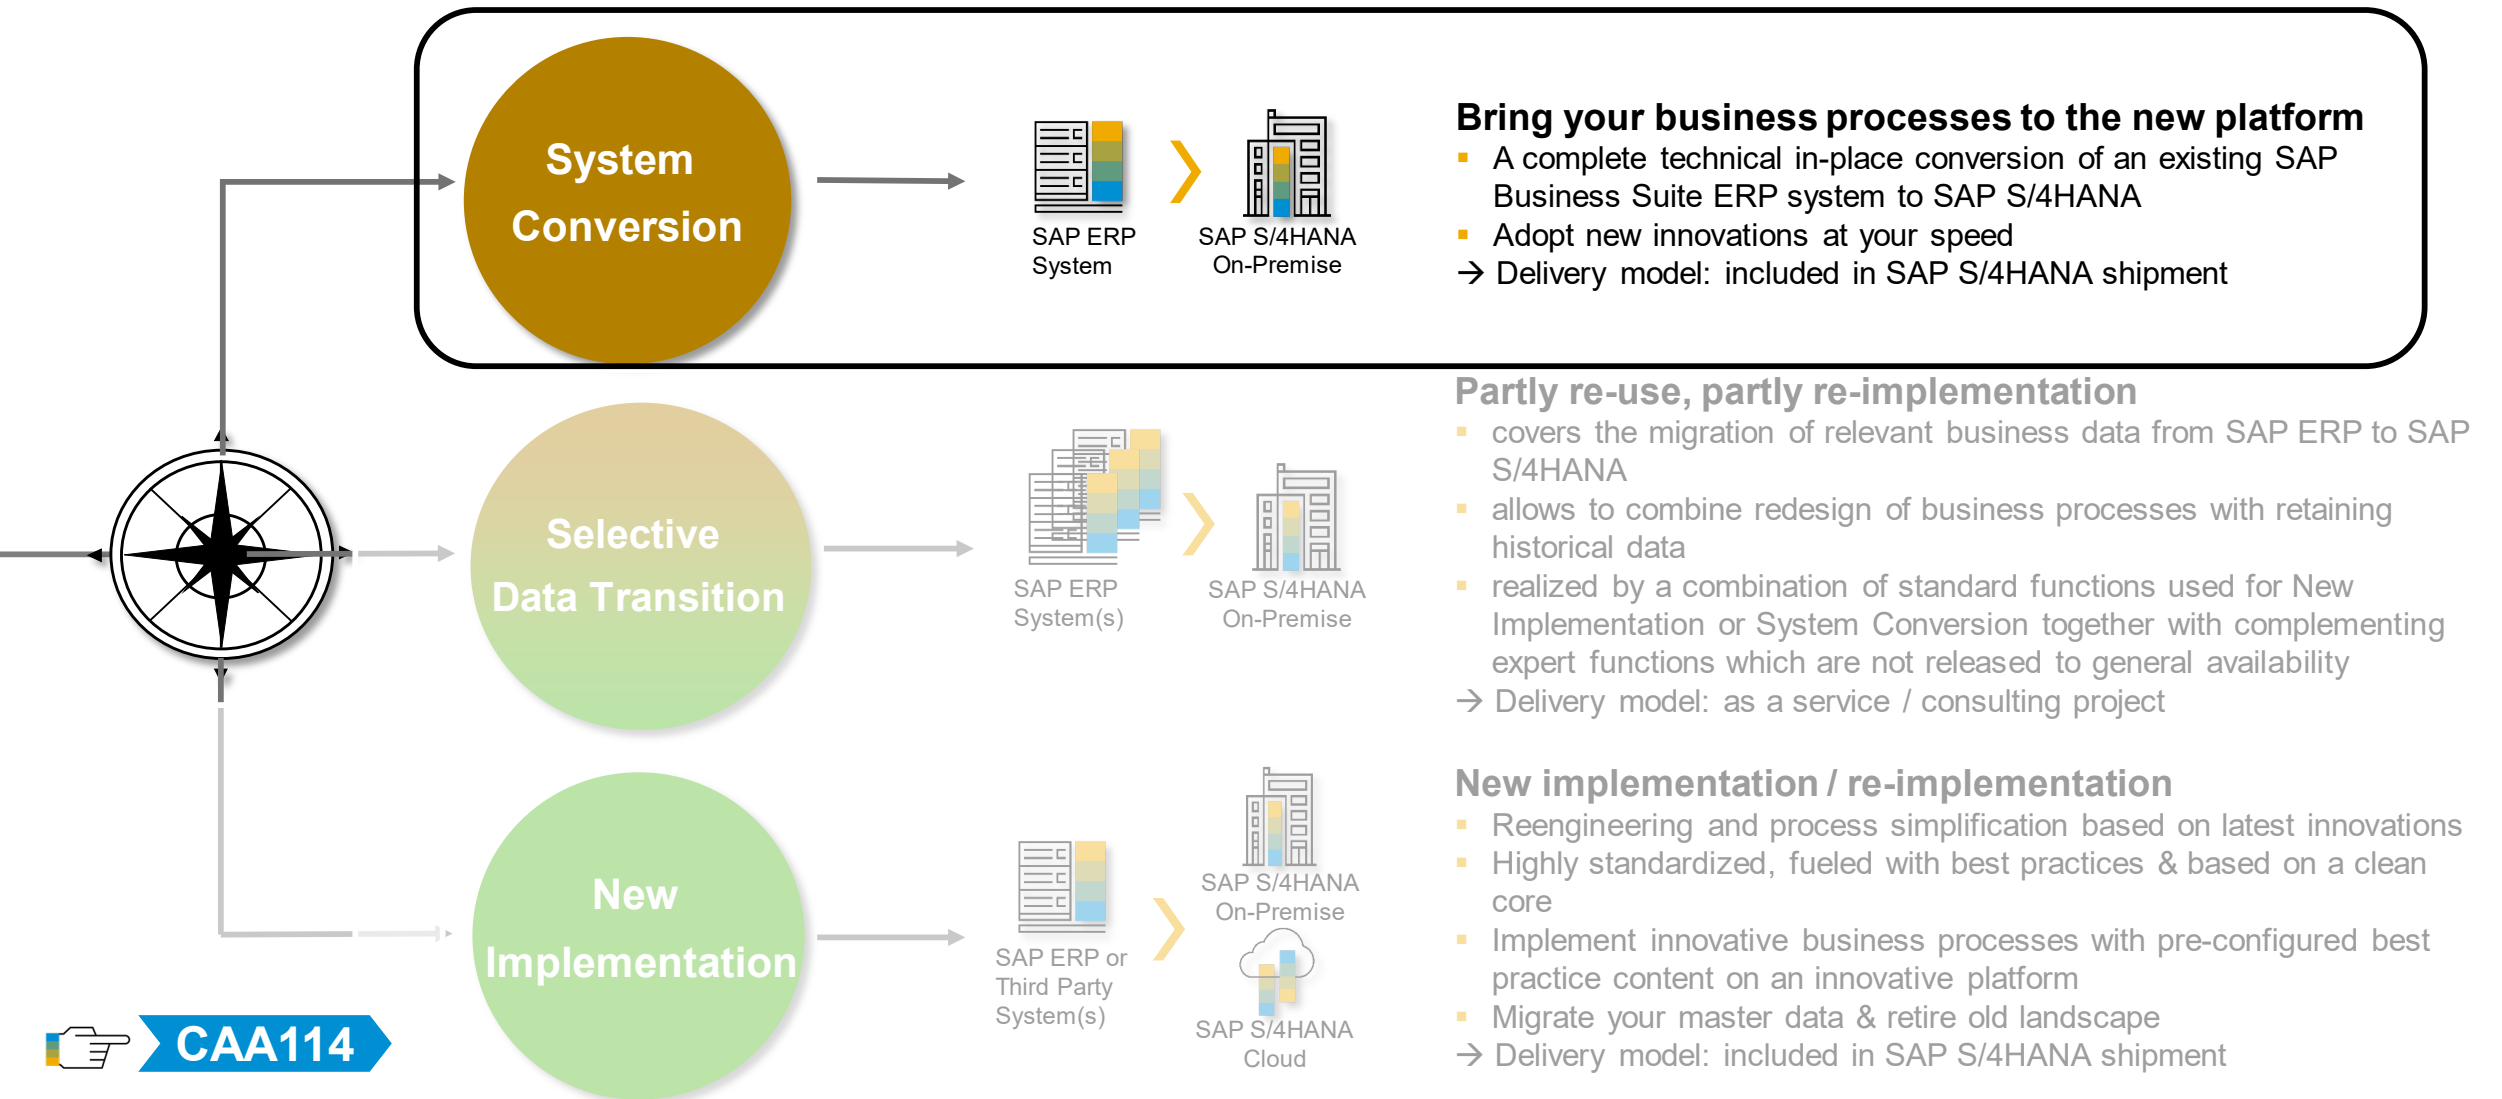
System Conversion

SAP ERP System

SAP S/4HANA On-Premise

Bring your business processes to the new platform
- A complete technical in-place conversion of an existing SAP Business Suite ERP system to SAP S/4HANA
- Adopt new innovations at your speed

→ Delivery model: included in SAP S/4HANA shipment

Selective Data Transition

SAP ERP System(s)

SAP S/4HANA On-Premise

Partly re-use, partly re-implementation
- covers the migration of relevant business data from SAP ERP to SAP S/4HANA
- allows to combine redesign of business processes with retaining historical data
- realized by a combination of standard functions used for New Implementation or System Conversion together with complementing expert functions which are not released to general availability

→ Delivery model: as a service / consulting project

New Implementation

SAP ERP or Third Party System(s)

SAP S/4HANA On-Premise

SAP S/4HANA Cloud

New implementation / re-implementation
- Reengineering and process simplification based on latest innovations
- Highly standardized, fueled with best practices & based on a clean core
- Implement innovative business processes with pre-configured best practice content on an innovative platform
- Migrate your master data & retire old landscape

→ Delivery model: included in SAP S/4HANA shipment

CAA114